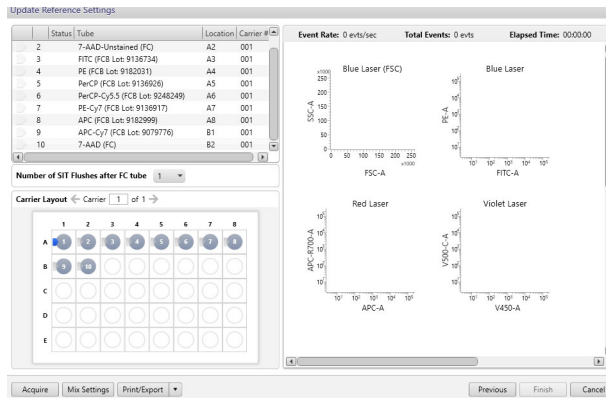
Update Reference Settings

| | Status | Tube | Location | Carrier # |
|---|---|---|---|---|
| 2 | | 7-AAD-Unstained (FC) | A2 | 001 |
| 3 | | FITC (FCB Lot: 9136734) | A3 | 001 |
| 4 | | PE (FCB Lot: 9182031) | A4 | 001 |
| 5 | | PerCP (FCB Lot: 9136926) | A5 | 001 |
| 6 | | PerCP-Cy5.5 (FCB Lot: 9248249) | A6 | 001 |
| 7 | | PE-Cy7 (FCB Lot: 9136917) | A7 | 001 |
| 8 | | APC (FCB Lot: 9182999) | A8 | 001 |
| 9 | | APC-Cy7 (FCB Lot: 9079776) | B1 | 001 |
| 10 | | 7-AAD (FC) | B2 | 001 |

Number of SIT Flushes after FC tube 1

Carrier Layout Carrier 1 of 1

1 2 3 4 5 6 7 8
A 1 2 3 4 5 6 7 8
B 9 10
C
D
E

Event Rate: 0 evts/sec Total Events: 0 evts Elapsed Time: 00:00:00

Blue Laser (FSC)
x1000
250
200
150
100
50
0
SSC-A
0 50 100 150 200 250
x1000
FSC-A

Blue Laser
$10^5$ $10^4$ $10^3$ $10^2$ $10^1$
PE-A
$10^1$ $10^2$ $10^3$ $10^4$ $10^5$
FITC-A

Red Laser
$10^5$ $10^4$ $10^3$ $10^2$ $10^1$
APC-R700-A
$10^1$ $10^2$ $10^3$ $10^4$ $10^5$
APC-A

Violet Laser
$10^5$ $10^4$ $10^3$ $10^2$ $10^1$
V500-C-A
$10^1$ $10^2$ $10^3$ $10^4$ $10^5$
V450-A

Acquire Mix Settings Print/Export Previous Finish Cancel